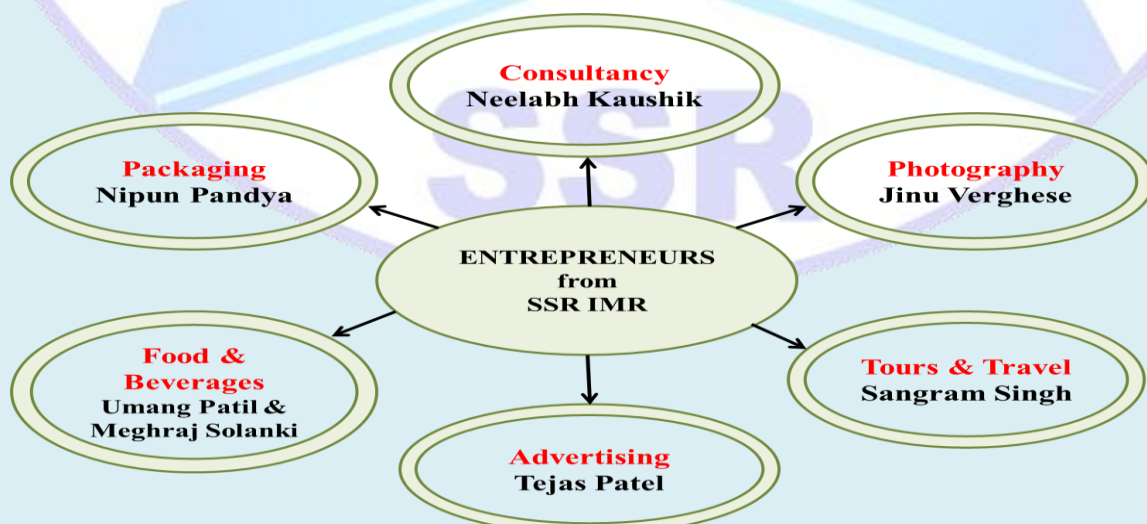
Consultancy
Neelabh Kaushik

Packaging
Nipun Pandya

Photography
Jinu Verghese

ENTREPRENEURS
from
SSR IMR

Food & Beverages
Umang Patil & Meghraj Solanki

Tours & Travel
Sangram Singh

Advertising
Tejas Patel

SSR